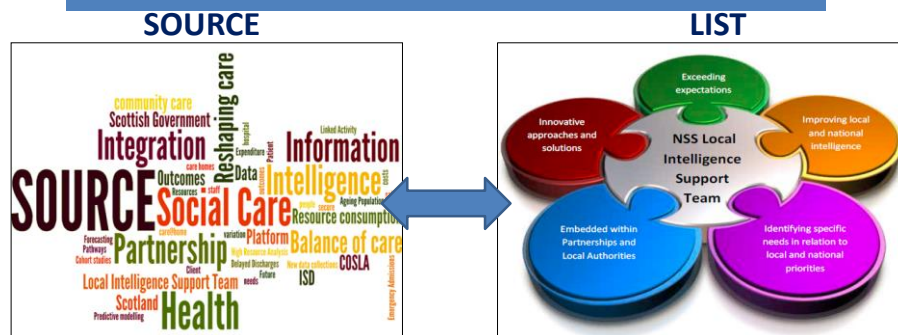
SOURCE

LIST

community care
Reshaping care
Scottish Government
Hospital
Integration
Linked Activity
Information
care homes
Expenditure
Patient
Ageing Population
Data
Outcomes
Intelligence
SOURCE
Resources
staff
people
secure
Social Care
Resource consumption
Forecasting
Pathways
Cohort studies
Partnership
Platform
variation
High Resource Analysis
Balance of care
Delayed Discharges
New data collections
COSLA
Client
Local Intelligence Support Team
needs
Future
ISD
Scotland
Health
Predictive modelling
Emergency Admissions

Exceeding expectations
Innovative approaches and solutions
NSS Local Intelligence Support Team
Improving local and national intelligence
Embedded within Partnerships and Local Authorities
Identifying specific needs in relation to local and national priorities